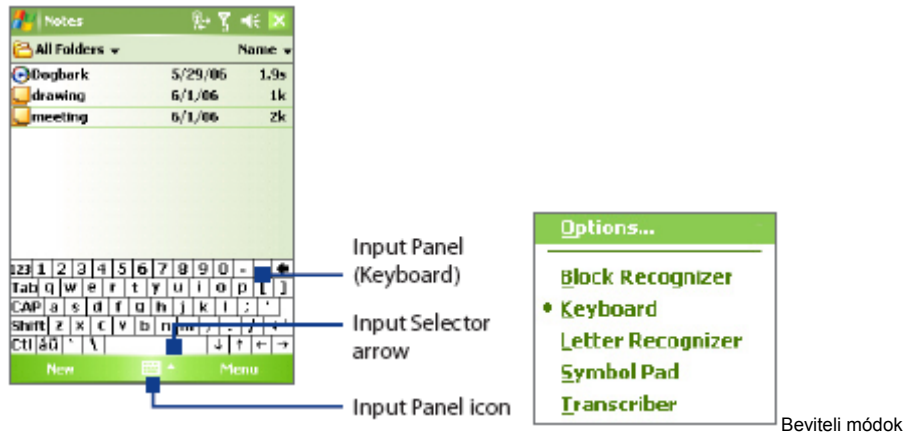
Notes

All Folders ▾ Name ▾

| | | |
|---|---|---|
| Dogbark | 5/29/06 | 1.9s |
| drawing | 6/1/06 | 1k |
| meeting | 6/1/06 | 2k |

123 1 2 3 4 5 6 7 8 9 0 - = ←
Tab q w e r t y u i o p [ ]
CAP a s d f g h j k l ; '
Shift z x c v b n m , . / ↵
Ctl áü ` \ ↓ ↑ ← →

New Menu

Input Panel (Keyboard)

Input Selector arrow

Input Panel icon

Options...

Block Recognizer

• Keyboard

Letter Recognizer

Symbol Pad

Transcriber

Beviteli módok